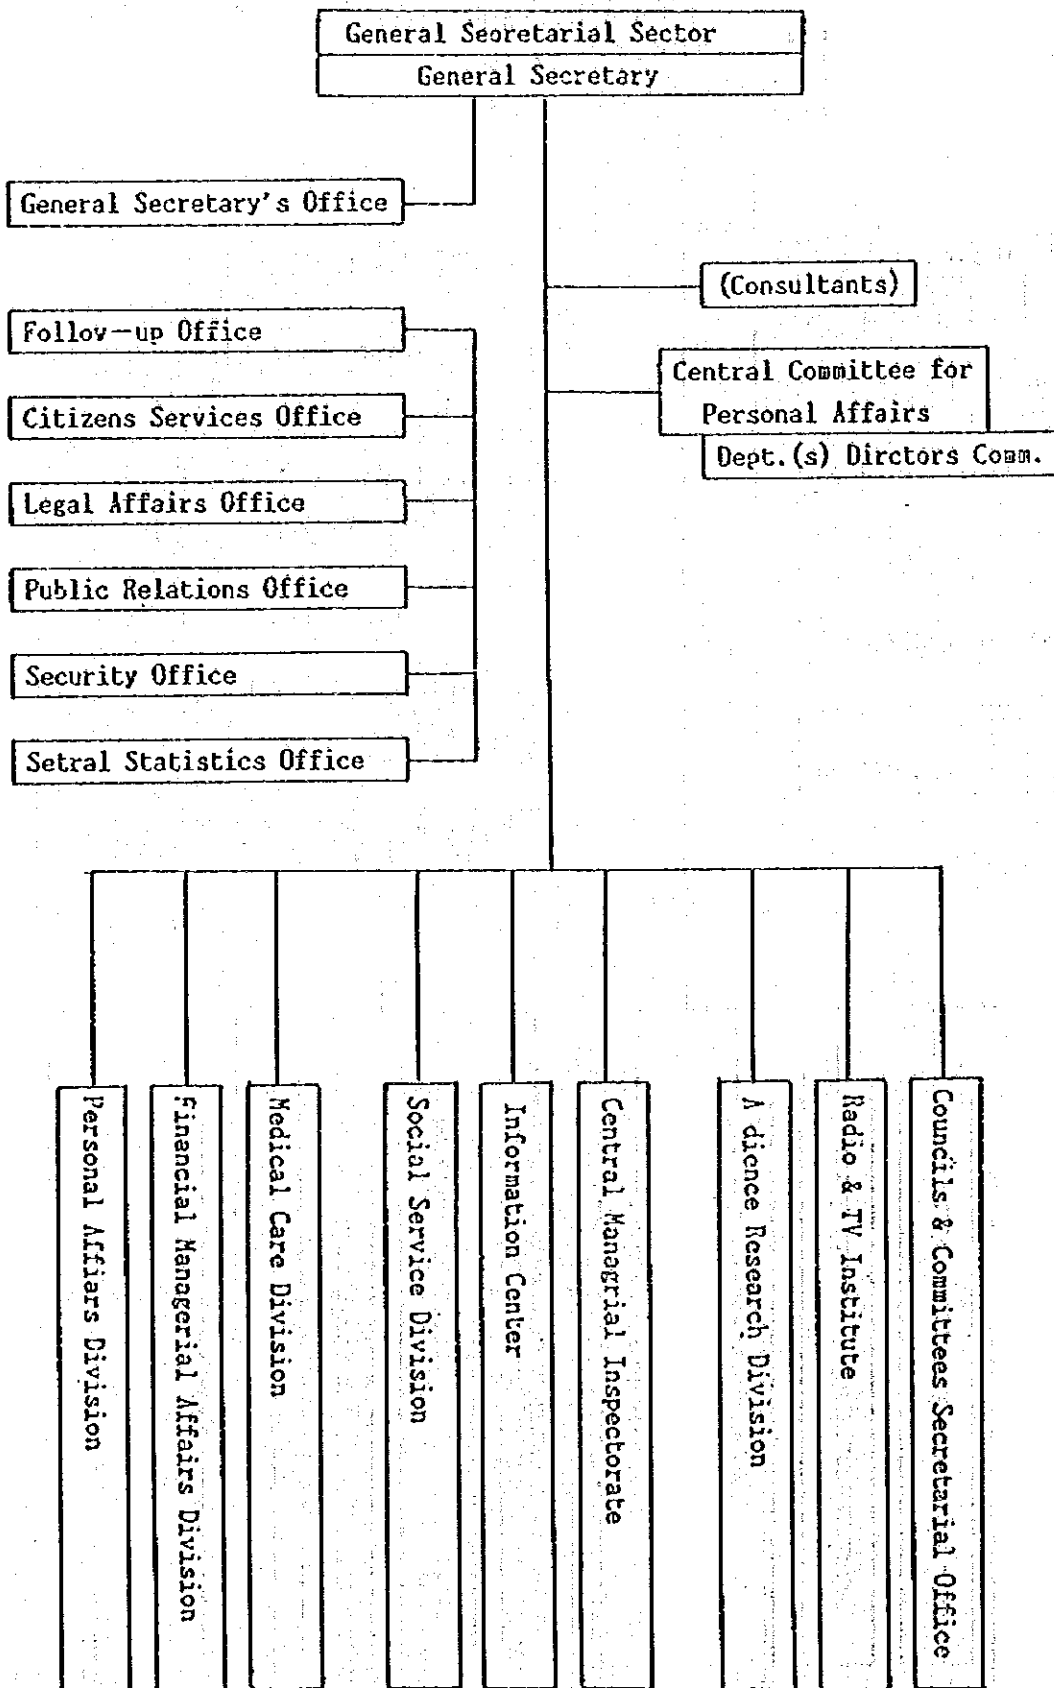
General Seoretarial Sector
General Secretary

General Secretary's Office

(Consultants)

Follov—up Office

Central Committee for Personal Affairs
Dept.(s) Dirctors Comm.

Citizens Services Office

Legal Affairs Office

Public Relations Office

Security Office

Setral Statistics Office

Personal Affiars Division

Financial Managerial Affairs Division

Medical Care Division

Social Service Division

Information Center

Central Managrial Inspectorate

A dience Research Division

Radio & TV Institute

Councils & Committees Secretarial Office